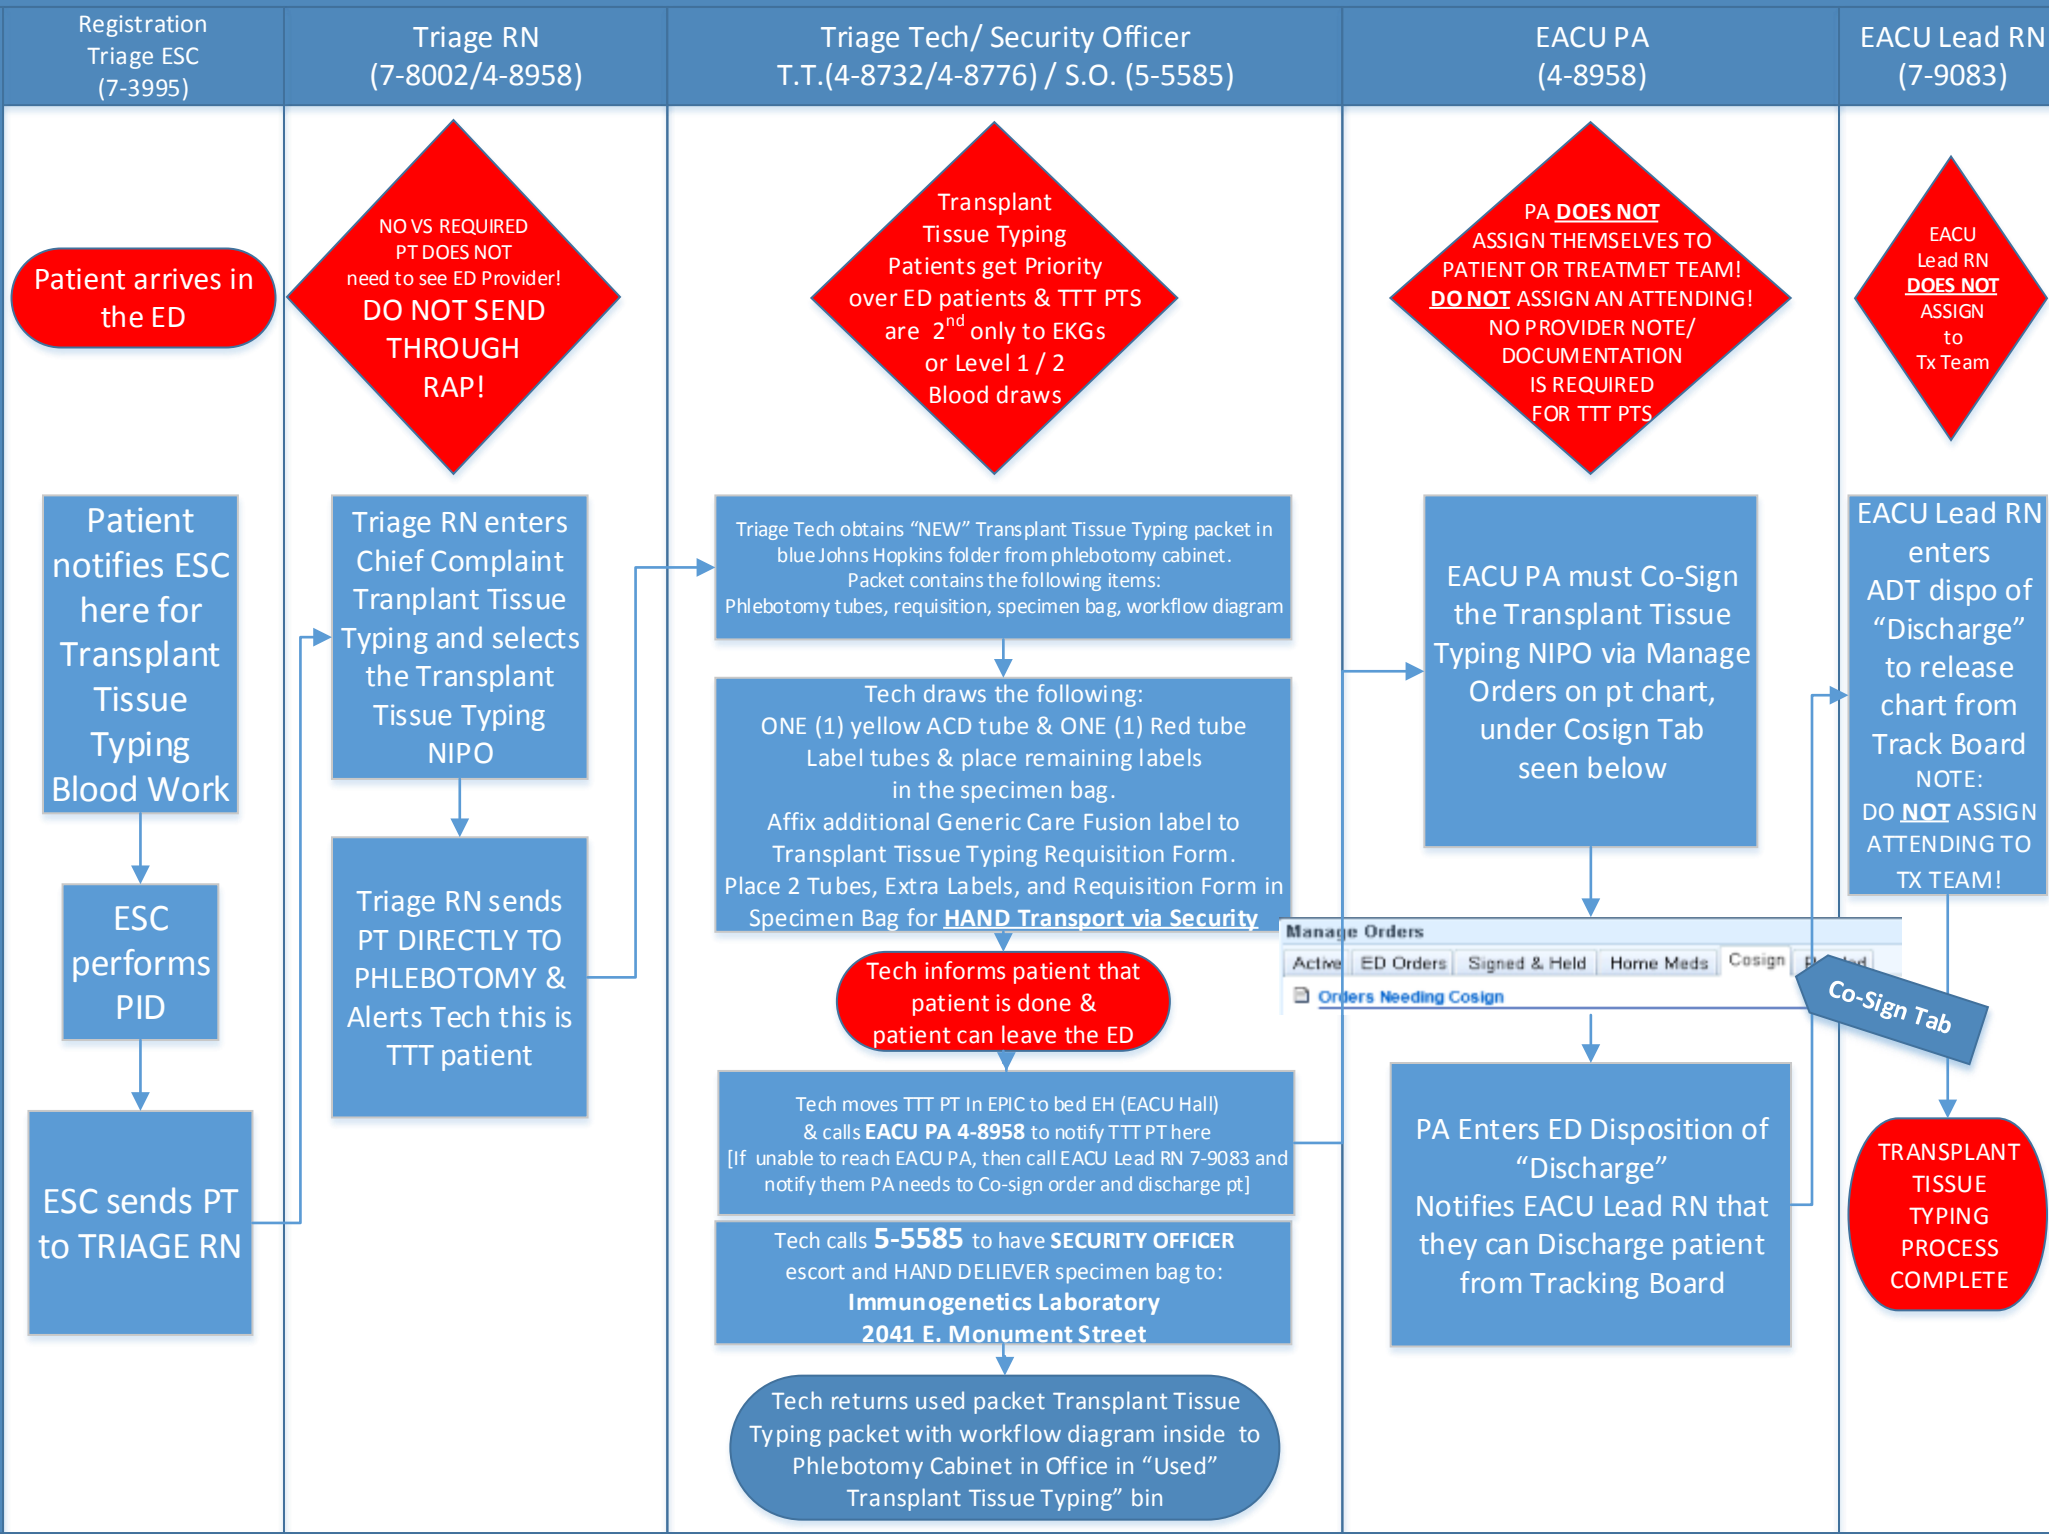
Registration Triage ESC (7-3995)

Patient arrives in the ED

Patient notifies ESC here for Transplant Tissue Typing Blood Work

ESC performs PID

ESC sends PT to TRIAGE RN

Triage RN (7-8002/4-8958)

NO VS REQUIRED PT DOES NOT need to see ED Provider! DO NOT SEND THROUGH RAP!

Triage RN enters Chief Complaint Tranplant Tissue Typing and selects the Transplant Tissue Typing NIPO

Triage RN sends PT DIRECTLY TO PHLEBOTOMY & Alerts Tech this is TTT patient

Triage Tech/ Security Officer T.T.(4-8732/4-8776) / S.O. (5-5585)

Transplant Tissue Typing Patients get Priority over ED patients & TTT PTS are $2^{nd}$ only to EKGs or Level 1 / 2 Blood draws

Triage Tech obtains "NEW" Transplant Tissue Typing packet in blue Johns Hopkins folder from phlebotomy cabinet. Packet contains the following items: Phlebotomy tubes, requisition, specimen bag, workflow diagram

Tech draws the following: ONE (1) yellow ACD tube & ONE (1) Red tube Label tubes & place remaining labels in the specimen bag. Affix additional Generic Care Fusion label to Transplant Tissue Typing Requisition Form. Place 2 Tubes, Extra Labels, and Requisition Form in Specimen Bag for HAND Transport via Security

Tech informs patient that patient is done & patient can leave the ED

Tech moves TTT PT In EPIC to bed EH (EACU Hall) & calls EACU PA 4-8958 to notify TTT PT here [If unable to reach EACU PA, then call EACU Lead RN 7-9083 and notify them PA needs to Co-sign order and discharge pt]

Tech calls 5-5585 to have SECURITY OFFICER escort and HAND DELIEVER specimen bag to: Immunogenetics Laboratory 2041 E. Monument Street

Tech returns used packet Transplant Tissue Typing packet with workflow diagram inside to Phlebotomy Cabinet in Office in "Used" Transplant Tissue Typing" bin

EACU PA (4-8958)

PA DOES NOT ASSIGN THEMSELVES TO PATIENT OR TREATMET TEAM! DO NOT ASSIGN AN ATTENDING! NO PROVIDER NOTE/ DOCUMENTATION IS REQUIRED FOR TTT PTS

EACU PA must Co-Sign the Transplant Tissue Typing NIPO via Manage Orders on pt chart, under Cosign Tab seen below

Manage Orders
Active | ED Orders | Signed & Held | Home Meds | Cosign | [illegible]
Orders Needing Cosign

Co-Sign Tab

PA Enters ED Disposition of "Discharge" Notifies EACU Lead RN that they can Discharge patient from Tracking Board

EACU Lead RN (7-9083)

EACU Lead RN DOES NOT ASSIGN to Tx Team

EACU Lead RN enters ADT dispo of "Discharge" to release chart from Track Board NOTE: DO NOT ASSIGN ATTENDING TO TX TEAM!

TRANSPLANT TISSUE TYPING PROCESS COMPLETE